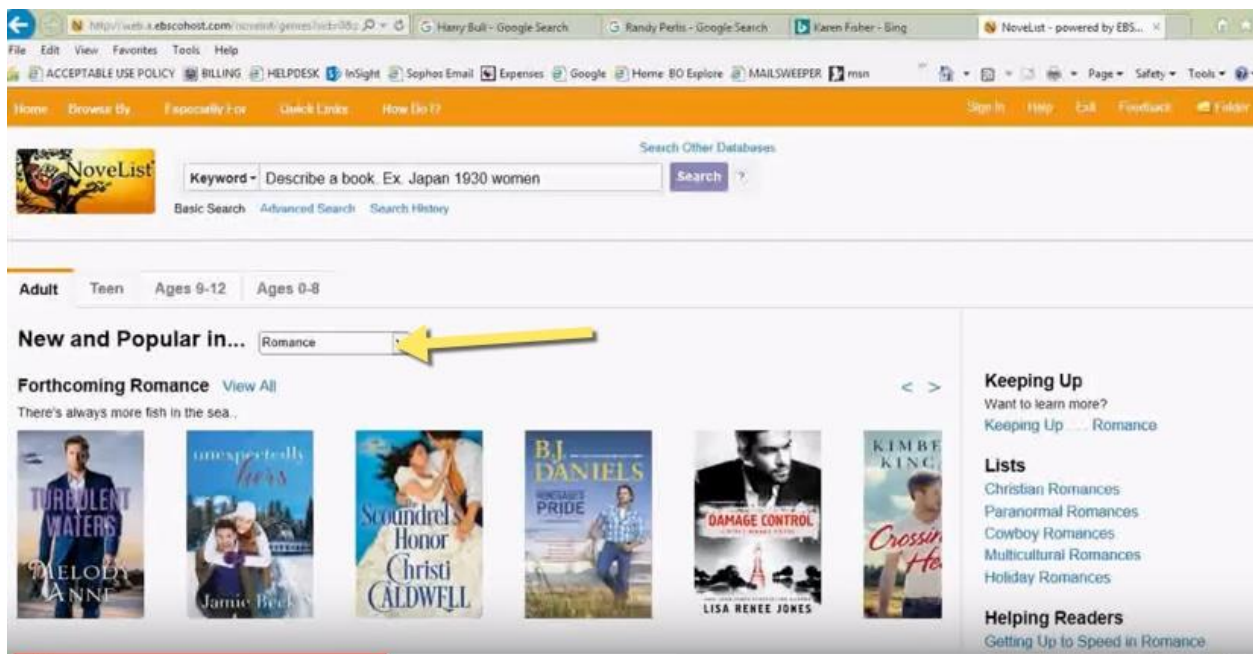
http://web.a.ebscohost.com/novelist/genres?sid=0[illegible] | Harry Bull - Google Search | Randy Perlis - Google Search | Karen Fisher - Bing | NoveList - powered by EBS... ×

File Edit View Favorites Tools Help

ACCEPTABLE USE POLICY | BILLING | HELPDESK | InSight | Sophos Email | Expenses | Google | Home BO Explore | MAILSWEEPER | msn | Page ▾ Safety ▾ Tools ▾

Home | Browse By | Especially For | Quick Links | How Do I? | Sign In | Help | Exit | Feedback | Folder

NoveList

Search Other Databases

Keyword ▾ Describe a book. Ex. Japan 1930 women | Search | ?

Basic Search | Advanced Search | Search History

Adult | Teen | Ages 9-12 | Ages 0-8

New and Popular in... Romance

Forthcoming Romance View All

There's always more fish in the sea...

TURBULENT WATERS MELODY ANNE

unexpectedly hers Jamie Beck

Scoundrel's Honor Christi CALDWELL

B.J. DANIELS RENEGADE'S PRIDE

DAMAGE CONTROL LISA RENEE JONES

KIMBE KING Crossin He

< >

Keeping Up
Want to learn more?
Keeping Up ... Romance

Lists
Christian Romances
Paranormal Romances
Cowboy Romances
Multicultural Romances
Holiday Romances

Helping Readers
Getting Up to Speed in Romance